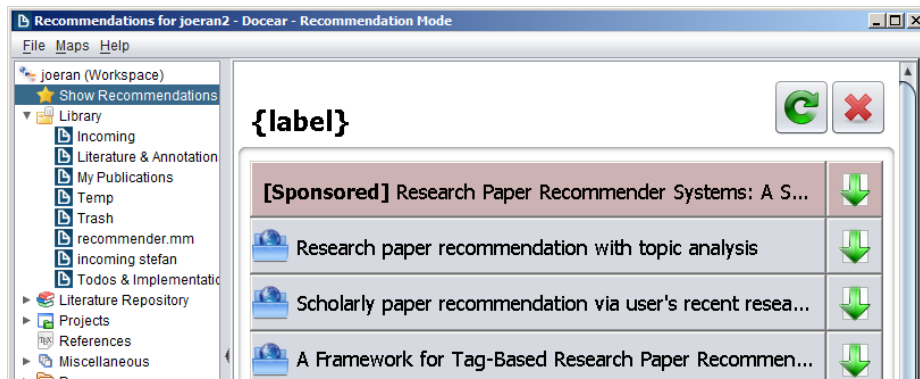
Recommendations for joeran2 - Docear - Recommendation Mode

File Maps Help

joeran (Workspace)
Show Recommendations
Library
Incoming
Literature & Annotation
My Publications
Temp
Trash
recommender.mm
incoming stefan
Todos & Implementatio
Literature Repository
Projects
References
Miscellaneous

{label}

[Sponsored] Research Paper Recommender Systems: A S...

Research paper recommendation with topic analysis

Scholarly paper recommendation via user's recent resea...

A Framework for Tag-Based Research Paper Recommen...